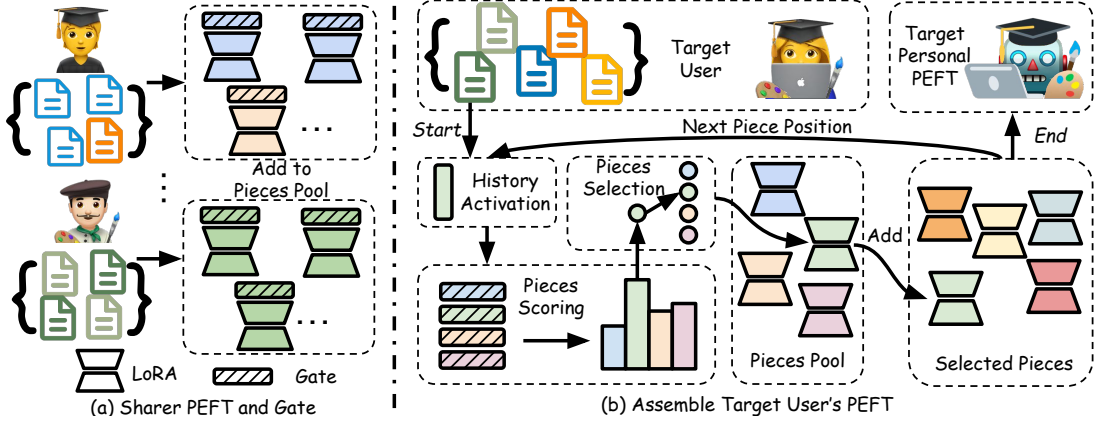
Add to Pieces Pool

LoRA

Gate

(a) Sharer PEFT and Gate

Target User

Target Personal PEFT

Start

Next Piece Position

End

History Activation

Pieces Selection

Add

Pieces Scoring

Pieces Pool

Selected Pieces

(b) Assemble Target User's PEFT